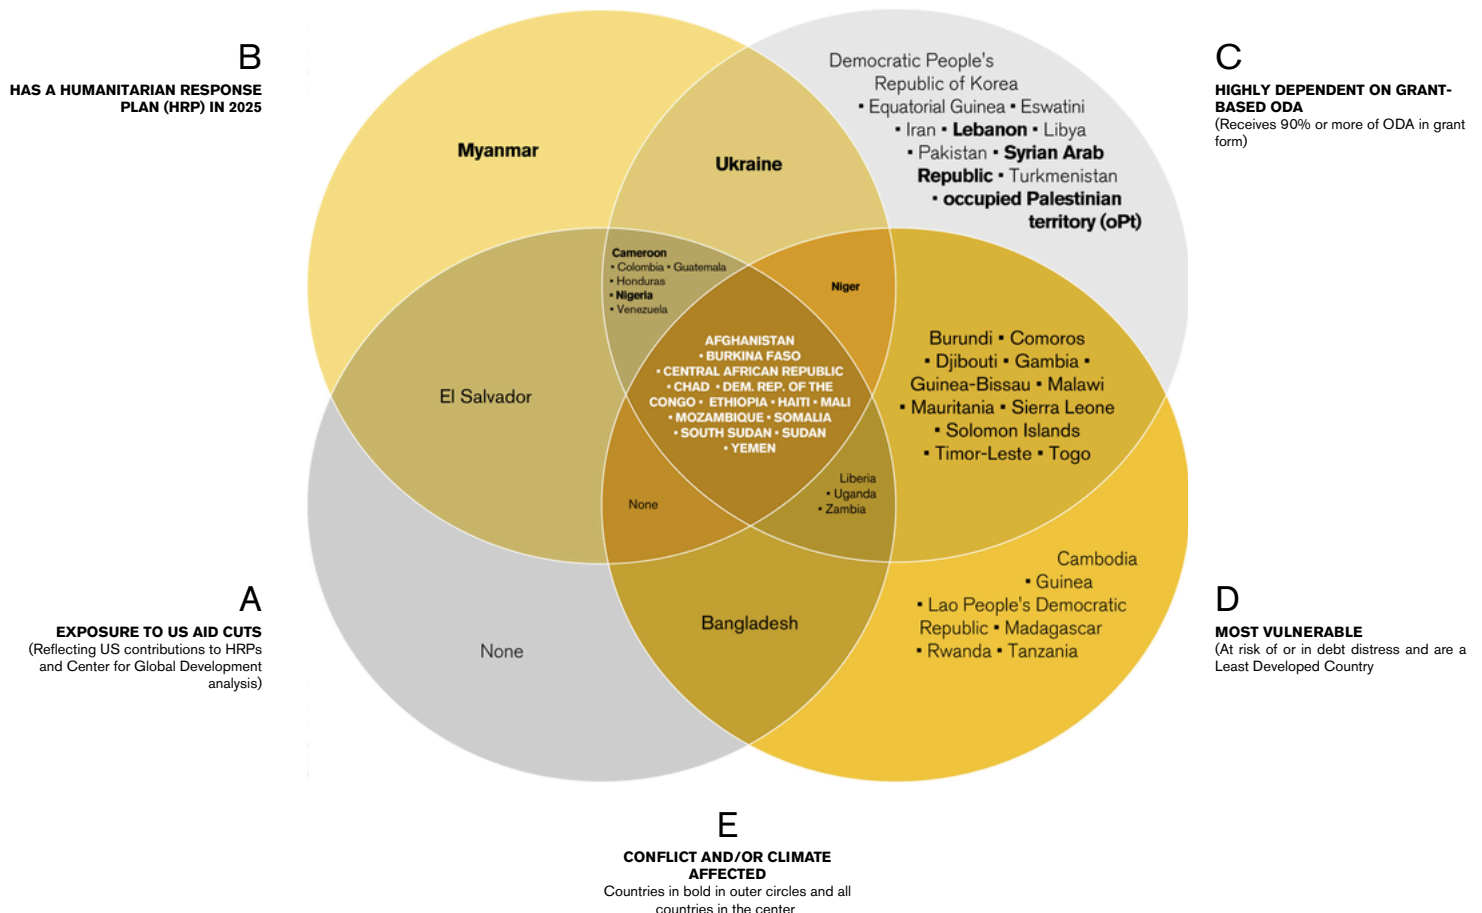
B
HAS A HUMANITARIAN RESPONSE PLAN (HRP) IN 2025

C
HIGHLY DEPENDENT ON GRANT-BASED ODA
(Receives 90% or more of ODA in grant form)

Myanmar

Ukraine

Democratic People's Republic of Korea • Equatorial Guinea • Eswatini • Iran • Lebanon • Libya • Pakistan • Syrian Arab Republic • Turkmenistan • occupied Palestinian territory (oPt)

Cameroon • Colombia • Guatemala • Honduras • Nigeria • Venezuela

Niger

El Salvador

AFGHANISTAN • BURKINA FASO • CENTRAL AFRICAN REPUBLIC • CHAD • DEM. REP. OF THE CONGO • ETHIOPIA • HAITI • MALI • MOZAMBIQUE • SOMALIA • SOUTH SUDAN • SUDAN • YEMEN

Burundi • Comoros • Djibouti • Gambia • Guinea-Bissau • Malawi • Mauritania • Sierra Leone • Solomon Islands • Timor-Leste • Togo

None

Liberia • Uganda • Zambia

A
EXPOSURE TO US AID CUTS
(Reflecting US contributions to HRPs and Center for Global Development analysis)

None

Bangladesh

Cambodia • Guinea • Lao People's Democratic Republic • Madagascar • Rwanda • Tanzania

D
MOST VULNERABLE
(At risk of or in debt distress and are a Least Developed Country

E
CONFLICT AND/OR CLIMATE AFFECTED
Countries in bold in outer circles and all countries in the center